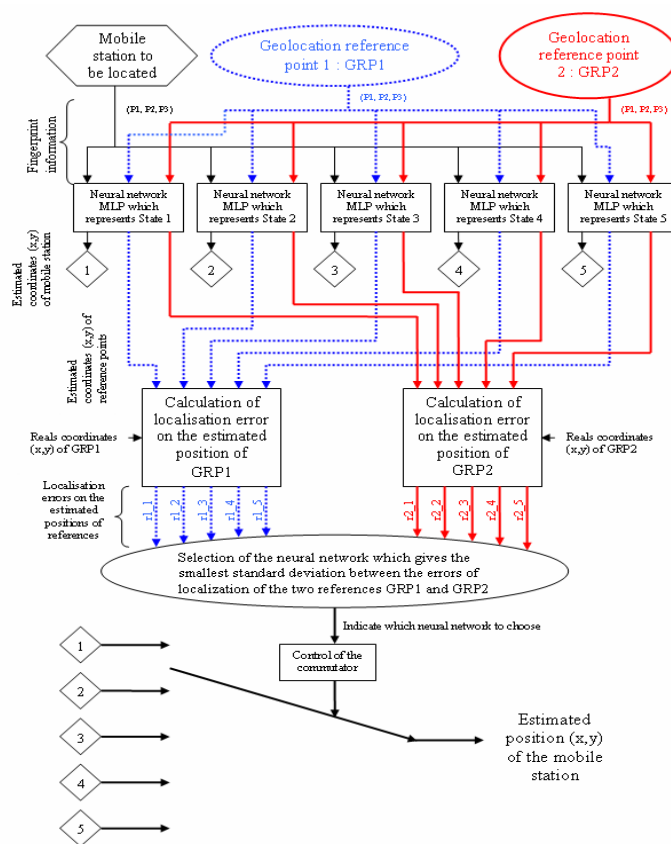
Mobile station to be located

Geolocation reference point 1 : GRP1

Geolocation reference point 2 : GRP2

(P1, P2, P3)

(P1, P2, P3)

(P1, P2, P3)

Fingerprint information

Neural network MLP which represents State 1

Neural network MLP which represents State 2

Neural network MLP which represents State 3

Neural network MLP which represents State 4

Neural network MLP which represents State 5

Estimated coordinates (x,y) of mobile station

1

2

3

4

5

Estimated coordinates (x,y) of reference points

Reals coordinates (x,y) of GRP1

Calculation of localisation error on the estimated position of GRP1

Calculation of localisation error on the estimated position of GRP2

Reals coordinates (x,y) of GRP2

Localisation errors on the estimated positions of references

r1_1

r1_2

r1_3

r1_4

r1_5

r2_1

r2_2

r2_3

r2_4

r2_5

Selection of the neural network which gives the smallest standard deviation between the errors of localization of the two references GRP1 and GRP2

Indicate which neural network to choose

Control of the commutator

1

2

3

4

5

Estimated position (x,y) of the mobile station